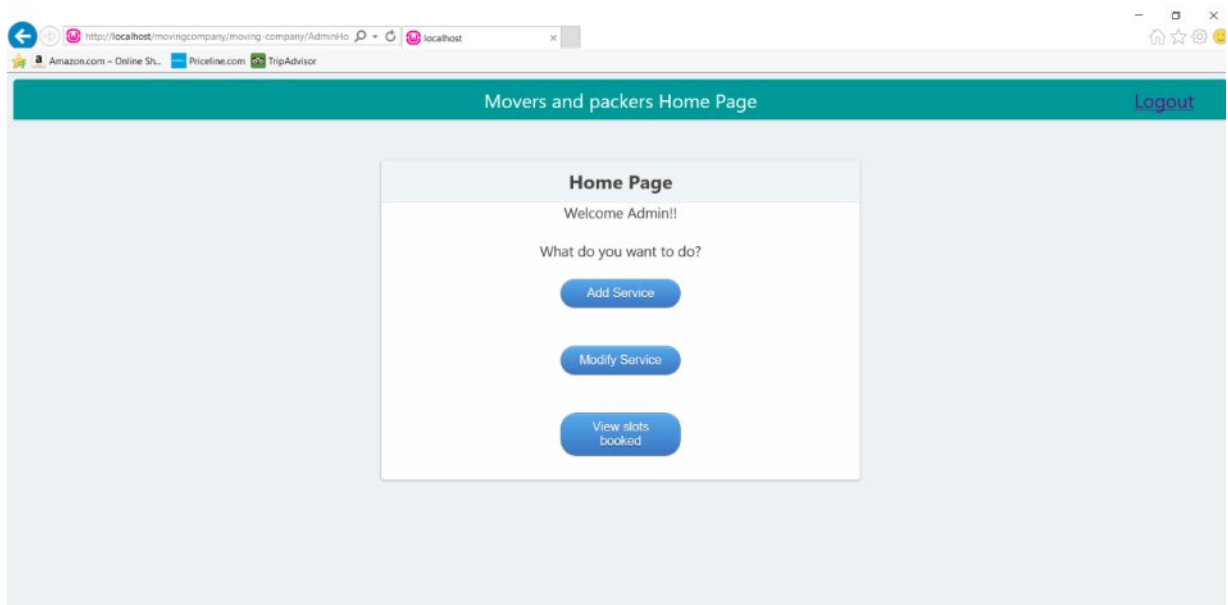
http://localhost/movingcompany/moving-company/AdminHo
localhost
Amazon.com – Online Sh... Priceline.com TripAdvisor

Movers and packers Home Page

Logout

Home Page

Welcome Admin!!

What do you want to do?

Add Service

Modify Service

View slots booked